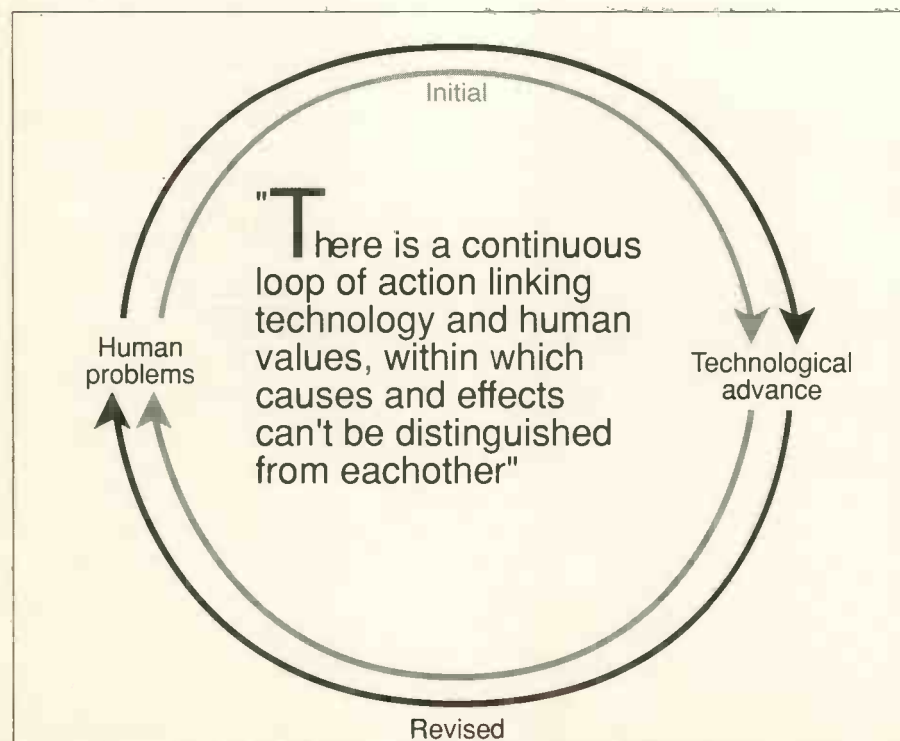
Initial

"There is a continuous loop of action linking technology and human values, within which causes and effects can't be distinguished from eachother"

Human problems

Technological advance

Revised